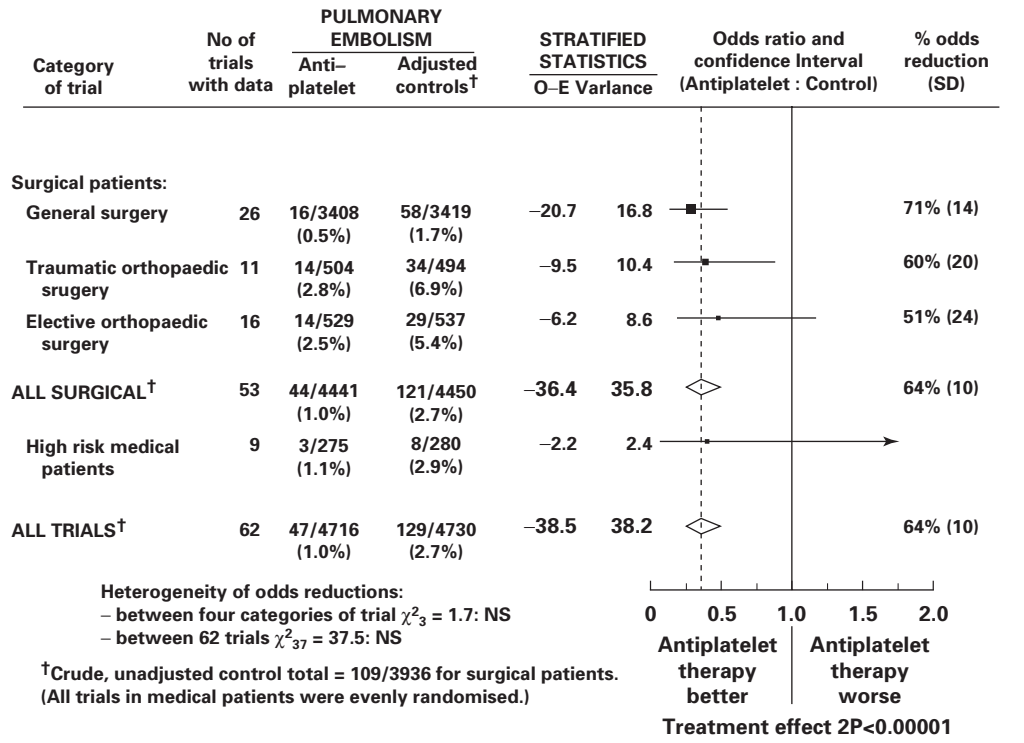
| Category of trial | No of trials with data | PULMONARY EMBOLISM Anti–platelet | PULMONARY EMBOLISM Adjusted controls† | STRATIFIED STATISTICS O–E | STRATIFIED STATISTICS Varlance | Odds ratio and confidence Interval (Antiplatelet : Control) | % odds reduction (SD) |
|---|---|---|---|---|---|---|---|
| Surgical patients: | | | | | | | |
| General surgery | 26 | 16/3408 (0.5%) | 58/3419 (1.7%) | –20.7 | 16.8 | | 71% (14) |
| Traumatic orthopaedic srugery | 11 | 14/504 (2.8%) | 34/494 (6.9%) | –9.5 | 10.4 | | 60% (20) |
| Elective orthopaedic surgery | 16 | 14/529 (2.5%) | 29/537 (5.4%) | –6.2 | 8.6 | | 51% (24) |
| ALL SURGICAL† | 53 | 44/4441 (1.0%) | 121/4450 (2.7%) | –36.4 | 35.8 | | 64% (10) |
| High risk medical patients | 9 | 3/275 (1.1%) | 8/280 (2.9%) | –2.2 | 2.4 | | |
| ALL TRIALS† | 62 | 47/4716 (1.0%) | 129/4730 (2.7%) | –38.5 | 38.2 | | 64% (10) |

Heterogeneity of odds reductions:
– between four categories of trial $\chi^2_3$ = 1.7: NS
– between 62 trials $\chi^2_{37}$ = 37.5: NS

†Crude, unadjusted control total = 109/3936 for surgical patients. (All trials in medical patients were evenly randomised.)

0 0.5 1.0 1.5 2.0

Antiplatelet therapy better | Antiplatelet therapy worse

Treatment effect 2P<0.00001